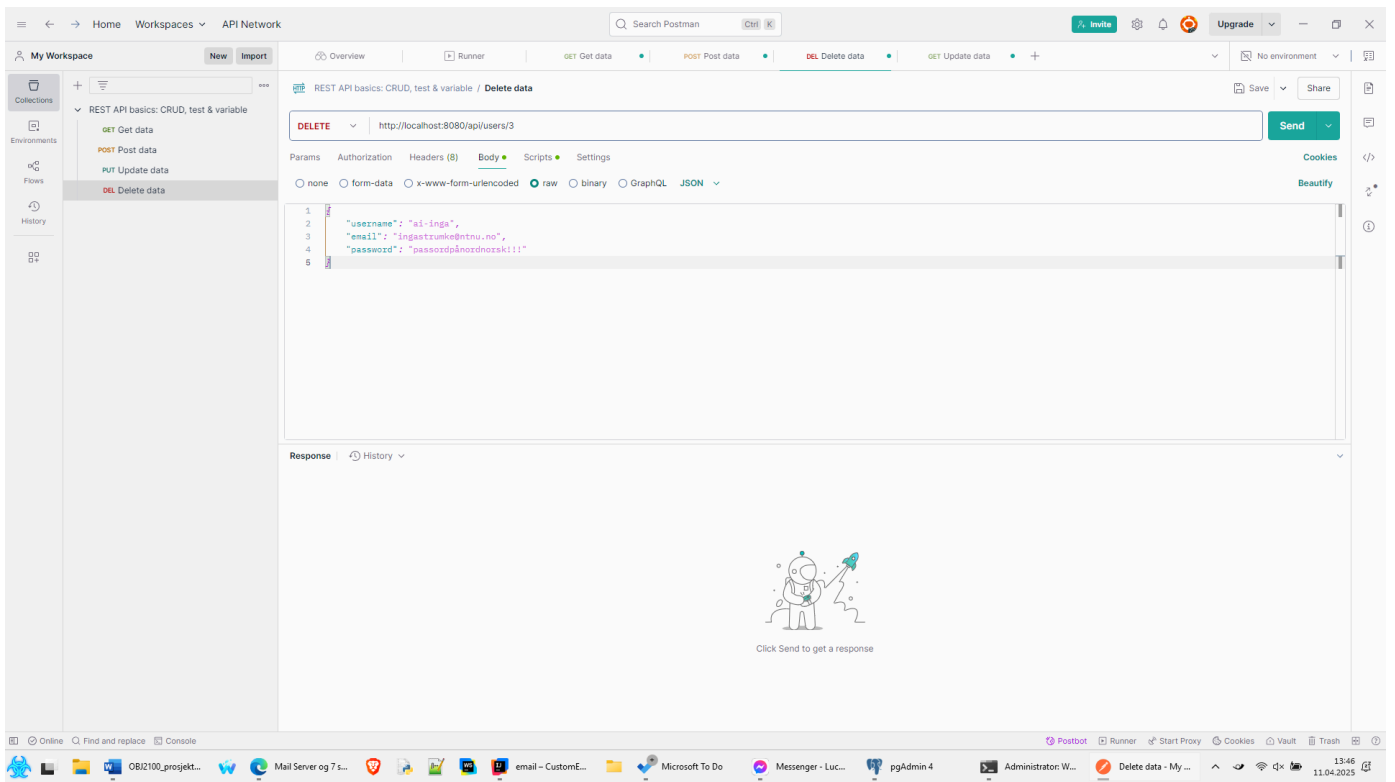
Home Workspaces API Network
Search Postman Ctrl K
Invite Upgrade

My Workspace New Import
Overview Runner GET Get data POST Post data DEL Delete data GET Update data
No environment

Collections
Environments
Flows
History

REST API basics: CRUD, test & variable
GET Get data
POST Post data
PUT Update data
DEL Delete data

REST API basics: CRUD, test & variable / Delete data
Save Share

DELETE http://localhost:8080/api/users/3
Send

Params Authorization Headers (8) Body Scripts Settings
Cookies

none form-data x-www-form-urlencoded raw binary GraphQL JSON
Beautify

1 {
2 "username": "ai-inga",
3 "email": "ingastrumke@ntnu.no",
4 "password": "passordpånordnorsk!!!"
5 }

Response History

Click Send to get a response

Online Find and replace Console
Postbot Runner Start Proxy Cookies Vault Trash

OBJ2100_prosjekt... Mail Server og 7 s... email – CustomE... Microsoft To Do Messenger - Luc... pgAdmin 4 Administrator: W... Delete data - My ...
13:46
11.04.2025